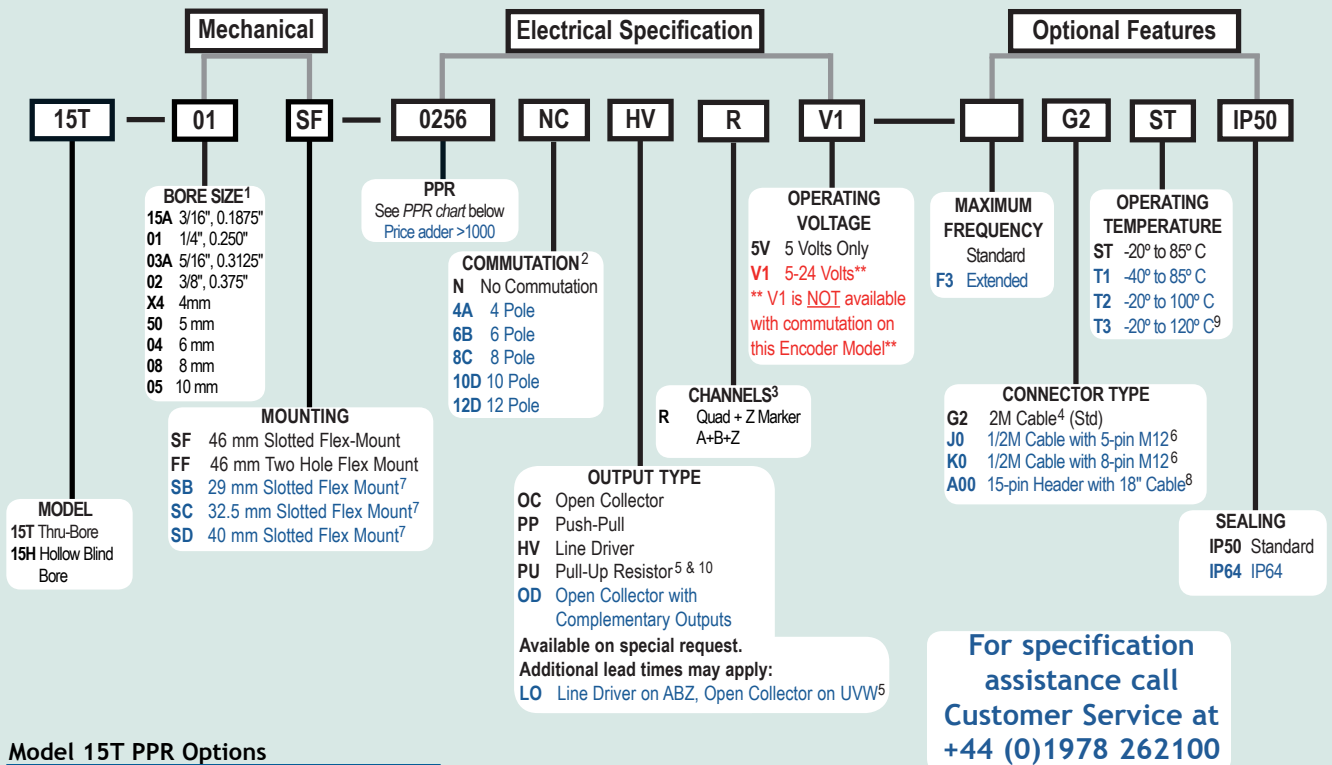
Mechanical

Electrical Specification

Optional Features

15T — 01 SF — 0256 NC HV R V1 — G2 ST IP50

BORE SIZE$^1$
15A 3/16", 0.1875"
01 1/4", 0.250"
03A 5/16", 0.3125"
02 3/8", 0.375"
X4 4mm
50 5 mm
04 6 mm
08 8 mm
05 10 mm

PPR
See PPR chart below
Price adder >1000

COMMUTATION$^2$
N No Commutation
4A 4 Pole
6B 6 Pole
8C 8 Pole
10D 10 Pole
12D 12 Pole

OPERATING VOLTAGE
5V 5 Volts Only
V1 5-24 Volts**
** V1 is NOT available with commutation on this Encoder Model**

MAXIMUM FREQUENCY
Standard
F3 Extended

OPERATING TEMPERATURE
ST -20º to 85º C
T1 -40º to 85º C
T2 -20º to 100º C
T3 -20º to 120º C$^9$

MOUNTING
SF 46 mm Slotted Flex-Mount
FF 46 mm Two Hole Flex Mount
SB 29 mm Slotted Flex Mount$^7$
SC 32.5 mm Slotted Flex Mount$^7$
SD 40 mm Slotted Flex Mount$^7$

CHANNELS$^3$
R Quad + Z Marker
A+B+Z

CONNECTOR TYPE
G2 2M Cable$^4$ (Std)
J0 1/2M Cable with 5-pin M12$^6$
K0 1/2M Cable with 8-pin M12$^6$
A00 15-pin Header with 18" Cable$^8$

OUTPUT TYPE
OC Open Collector
PP Push-Pull
HV Line Driver
PU Pull-Up Resistor$^{5 \& 10}$
OD Open Collector with Complementary Outputs
Available on special request.
Additional lead times may apply:
LO Line Driver on ABZ, Open Collector on UVW$^5$

MODEL
15T Thru-Bore
15H Hollow Blind Bore

SEALING
IP50 Standard
IP64 IP64

For specification assistance call Customer Service at +44 (0)1978 262100

Model 15T PPR Options